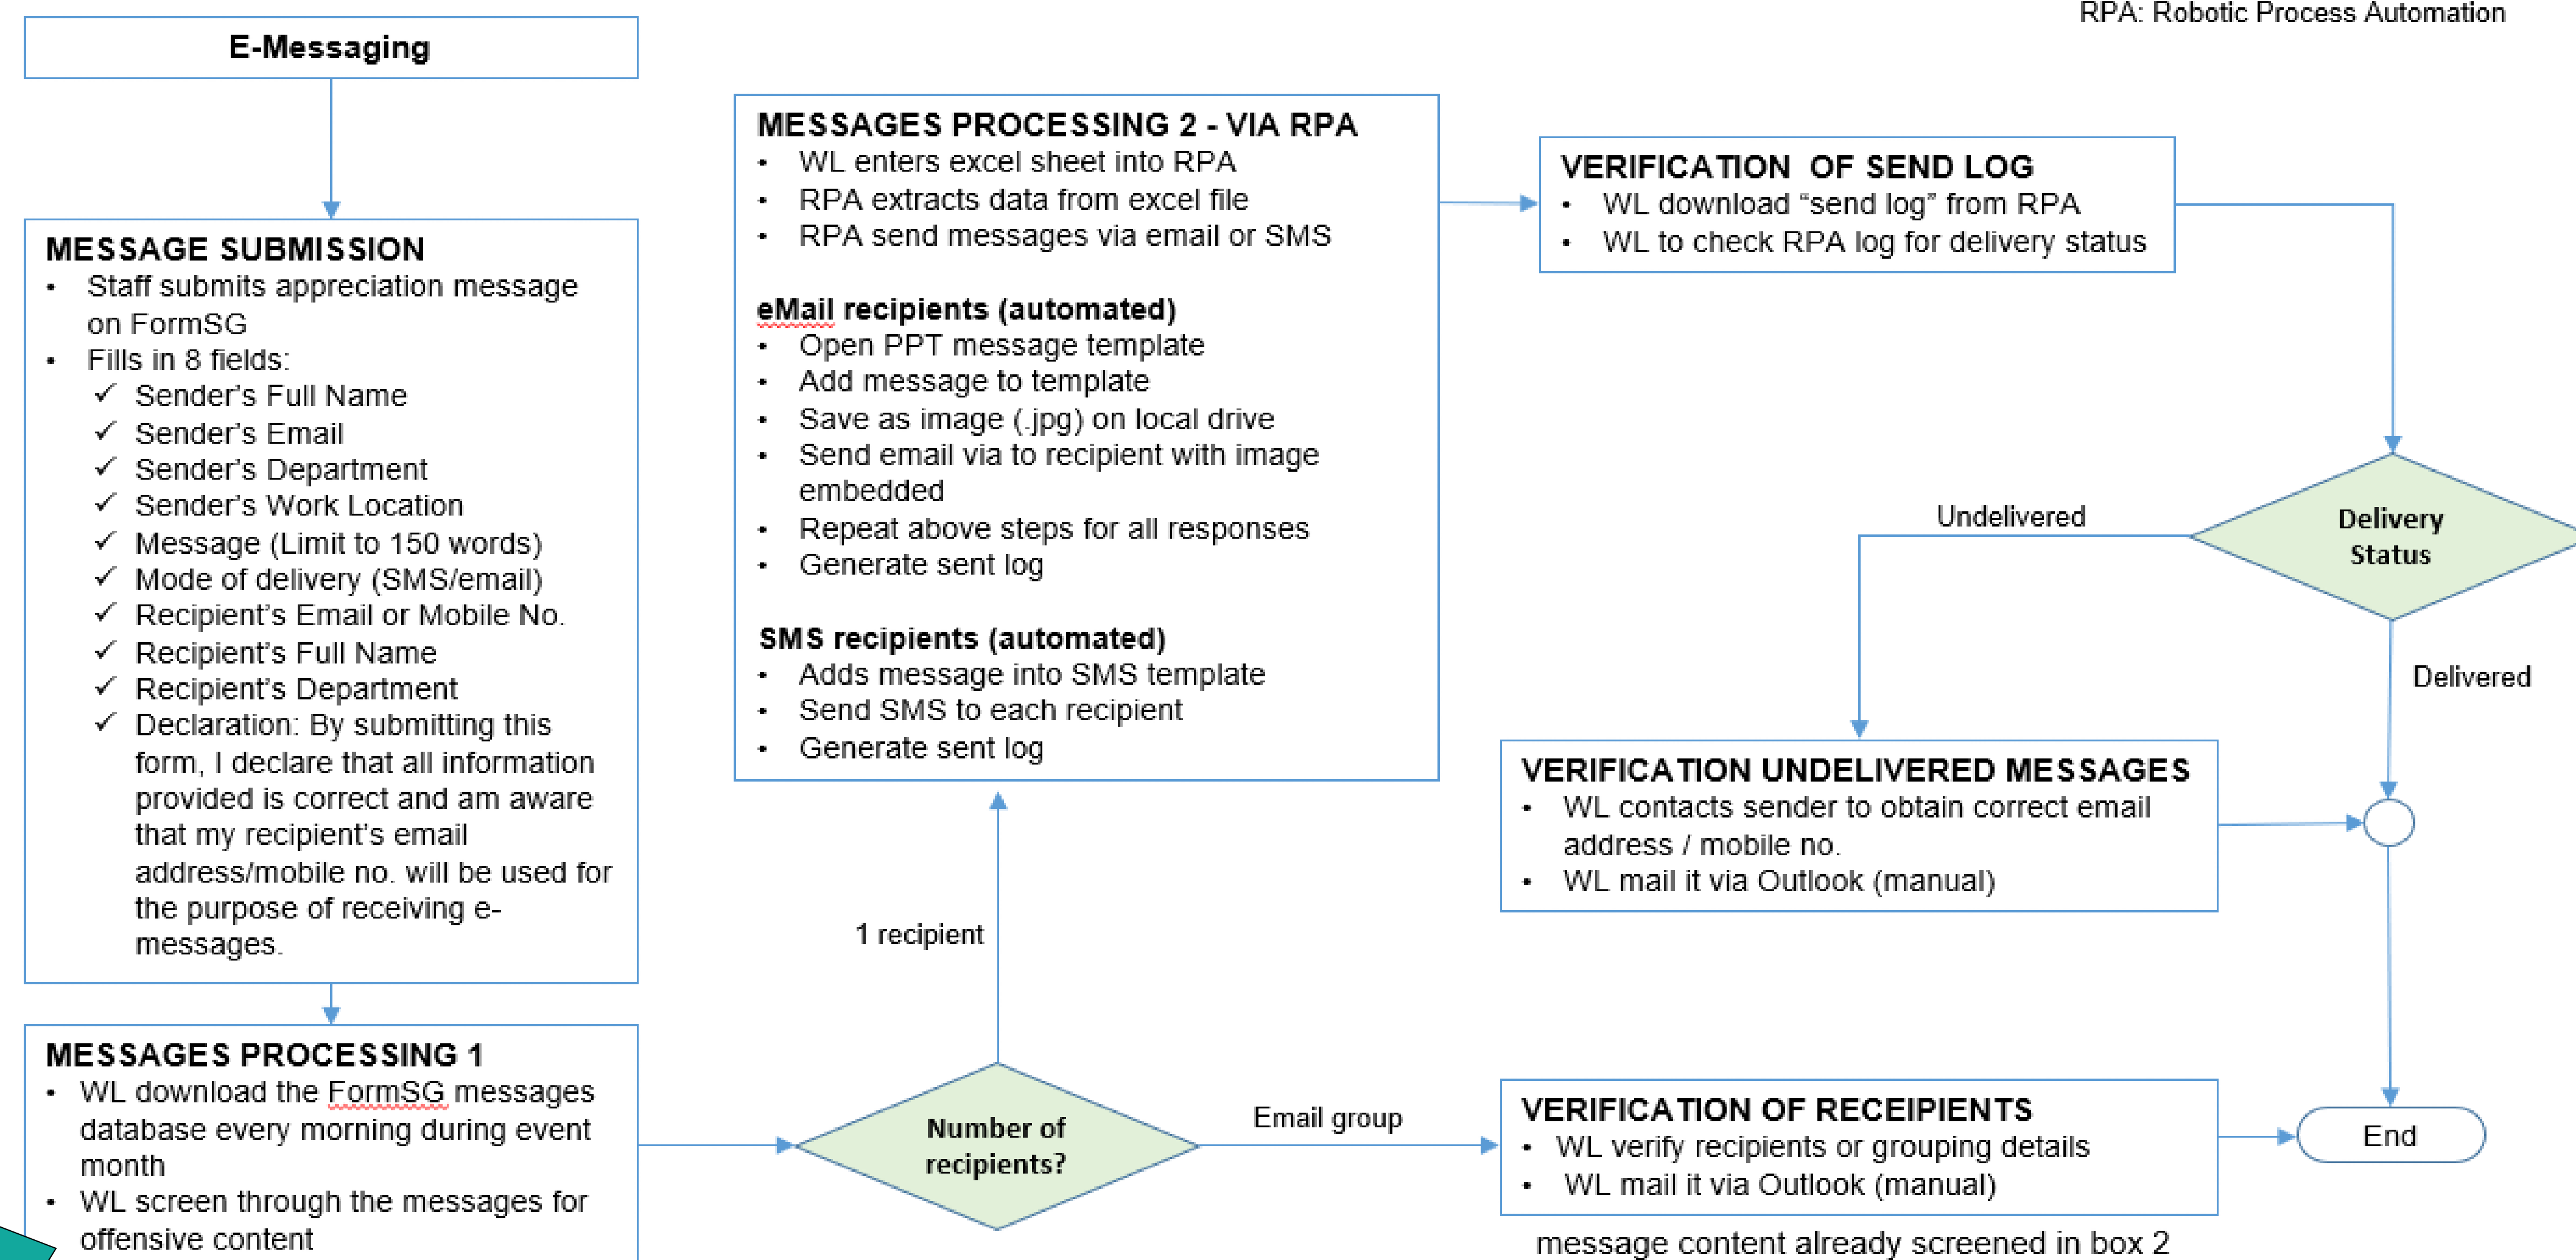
RPA: Robotic Process Automation

E-Messaging

MESSAGE SUBMISSION
• Staff submits appreciation message on FormSG
• Fills in 8 fields:
✓ Sender's Full Name
✓ Sender's Email
✓ Sender's Department
✓ Sender's Work Location
✓ Message (Limit to 150 words)
✓ Mode of delivery (SMS/email)
✓ Recipient's Email or Mobile No.
✓ Recipient's Full Name
✓ Recipient's Department
✓ Declaration: By submitting this form, I declare that all information provided is correct and am aware that my recipient's email address/mobile no. will be used for the purpose of receiving e-messages.

MESSAGES PROCESSING 1
• WL download the FormSG messages database every morning during event month
• WL screen through the messages for offensive content

MESSAGES PROCESSING 2 - VIA RPA
• WL enters excel sheet into RPA
• RPA extracts data from excel file
• RPA send messages via email or SMS

eMail recipients (automated)
• Open PPT message template
• Add message to template
• Save as image (.jpg) on local drive
• Send email via to recipient with image embedded
• Repeat above steps for all responses
• Generate sent log

SMS recipients (automated)
• Adds message into SMS template
• Send SMS to each recipient
• Generate sent log

1 recipient

Number of recipients?

Email group

VERIFICATION OF SEND LOG
• WL download "send log" from RPA
• WL to check RPA log for delivery status

Undelivered

Delivery Status

Delivered

VERIFICATION UNDELIVERED MESSAGES
• WL contacts sender to obtain correct email address / mobile no.
• WL mail it via Outlook (manual)

VERIFICATION OF RECEIPIENTS
• WL verify recipients or grouping details
• WL mail it via Outlook (manual)

End

message content already screened in box 2